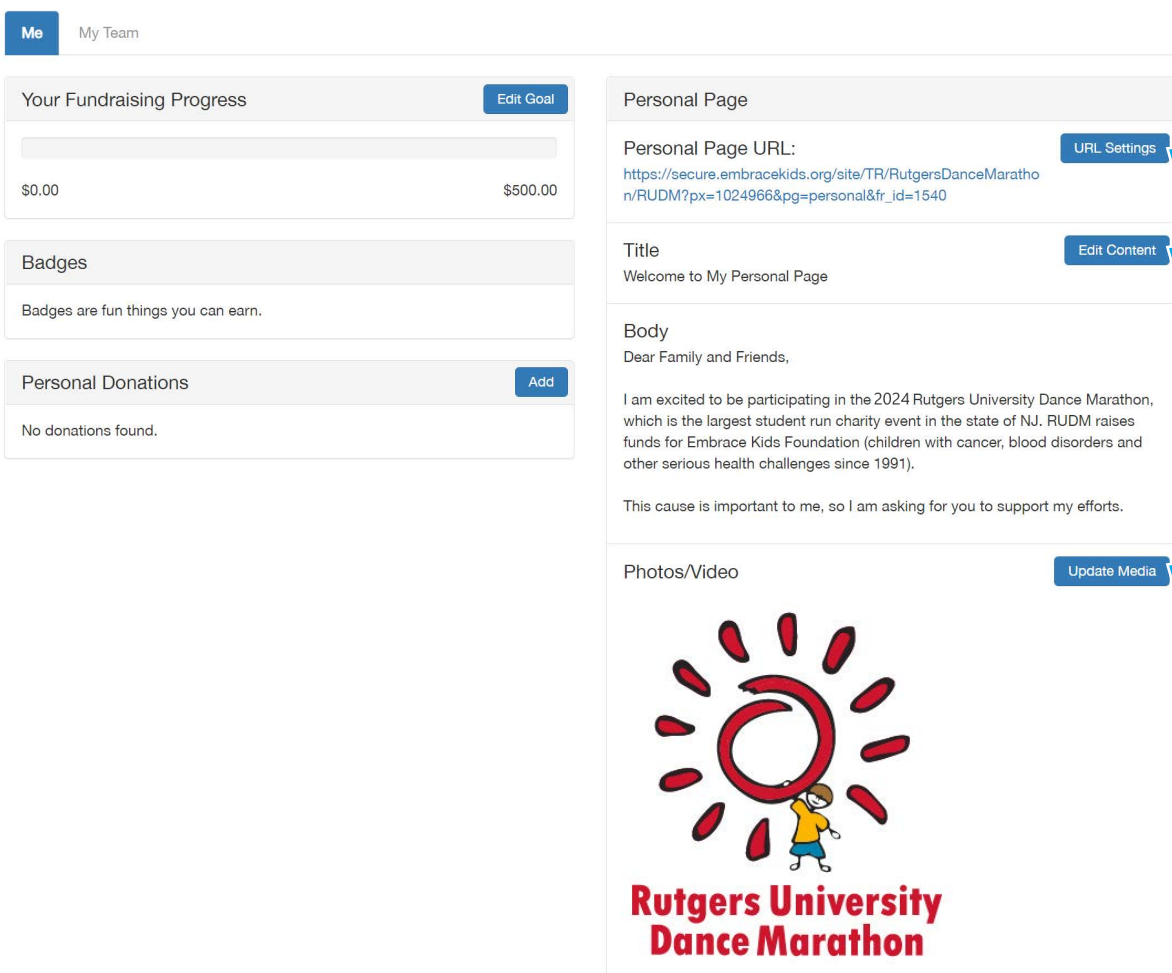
Me
My Team

Your Fundraising Progress
Edit Goal
$0.00
$500.00

Badges
Badges are fun things you can earn.

Personal Donations
Add
No donations found.

Personal Page

Personal Page URL:
URL Settings
https://secure.embracekids.org/site/TR/RutgersDanceMarathon/RUDM?px=1024966&pg=personal&fr_id=1540

Title
Edit Content
Welcome to My Personal Page

Body
Dear Family and Friends,

I am excited to be participating in the 2024 Rutgers University Dance Marathon, which is the largest student run charity event in the state of NJ. RUDM raises funds for Embrace Kids Foundation (children with cancer, blood disorders and other serious health challenges since 1991).

This cause is important to me, so I am asking for you to support my efforts.

Photos/Video
Update Media

Rutgers University
Dance Marathon